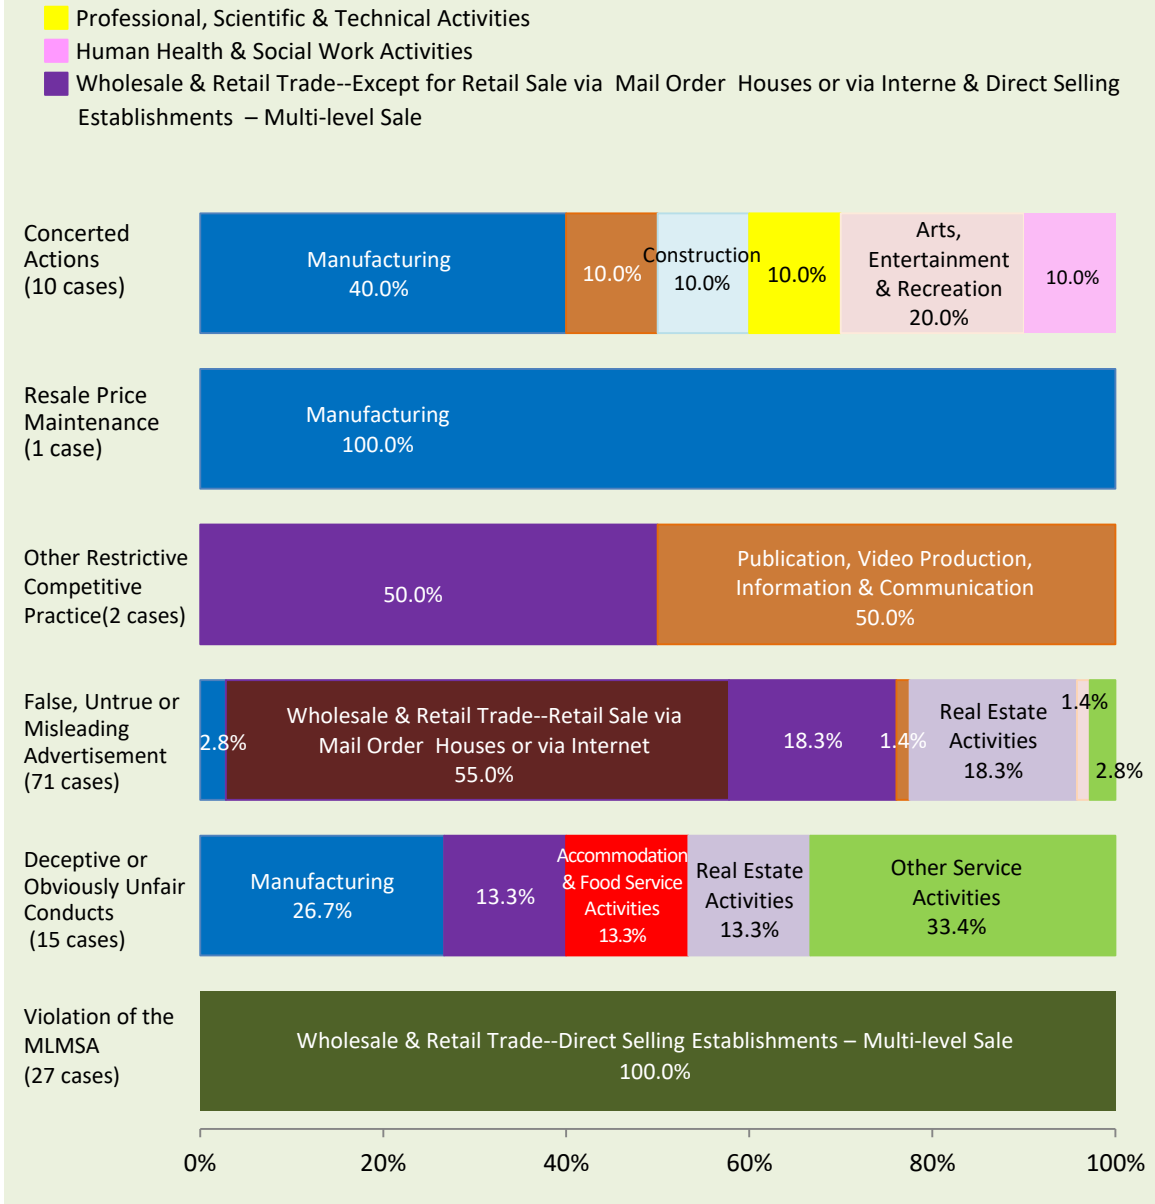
Professional, Scientific & Technical Activities
Human Health & Social Work Activities
Wholesale & Retail Trade--Except for Retail Sale via Mail Order Houses or via Interne & Direct Selling Establishments – Multi-level Sale

Concerted Actions (10 cases)
Manufacturing 40.0%
10.0%
Construction 10.0%
10.0%
Arts, Entertainment & Recreation 20.0%
10.0%

Resale Price Maintenance (1 case)
Manufacturing 100.0%

Other Restrictive Competitive Practice(2 cases)
50.0%
Publication, Video Production, Information & Communication 50.0%

False, Untrue or Misleading Advertisement (71 cases)
2.8%
Wholesale & Retail Trade--Retail Sale via Mail Order Houses or via Internet 55.0%
18.3%
1.4%
Real Estate Activities 18.3%
1.4%
2.8%

Deceptive or Obviously Unfair Conducts (15 cases)
Manufacturing 26.7%
13.3%
Accommodation & Food Service Activities 13.3%
Real Estate Activities 13.3%
Other Service Activities 33.4%

Violation of the MLMSA (27 cases)
Wholesale & Retail Trade--Direct Selling Establishments – Multi-level Sale 100.0%

0% 20% 40% 60% 80% 100%